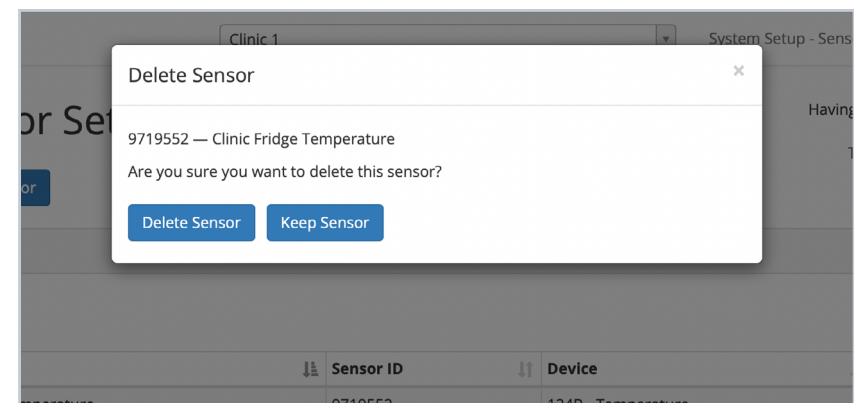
Clinic 1

System Setup - Sens

or Set

or

Having

T

Delete Sensor

×

9719552 — Clinic Fridge Temperature

Are you sure you want to delete this sensor?

Delete Sensor

Keep Sensor

| | Sensor ID | Device |
|---|---|---|
| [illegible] | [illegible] | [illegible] |